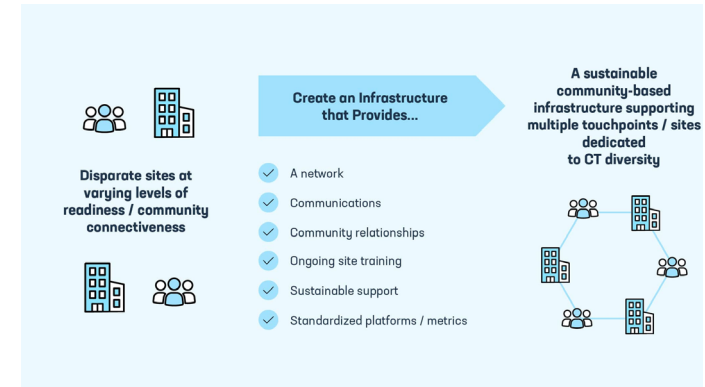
Disparate sites at varying levels of readiness / community connectiveness

Create an Infrastructure that Provides...

A network
Communications
Community relationships
Ongoing site training
Sustainable support
Standardized platforms / metrics

A sustainable community-based infrastructure supporting multiple touchpoints / sites dedicated to CT diversity